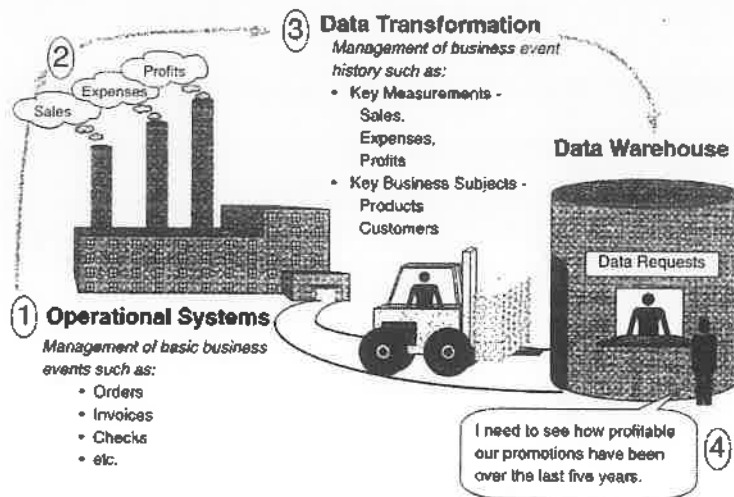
2

Profits

Expenses

Sales

3 Data Transformation

Management of business event history such as:

• Key Measurements - Sales, Expenses, Profits

• Key Business Subjects - Products Customers

Data Warehouse

Data Requests

1 Operational Systems

Management of basic business events such as:

• Orders
• Invoices
• Checks
• etc.

I need to see how profitable our promotions have been over the last five years.

4